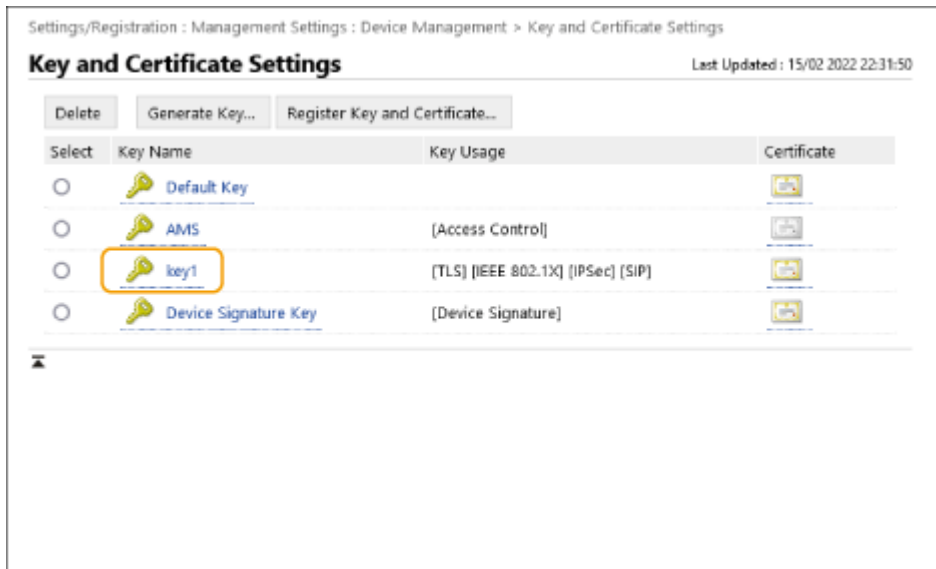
Settings/Registration : Management Settings : Device Management > Key and Certificate Settings

Key and Certificate Settings

Last Updated : 15/02 2022 22:31:50

Delete | Generate Key... | Register Key and Certificate...

| Select | Key Name | Key Usage | Certificate |
|---|---|---|---|
| ○ | Default Key | | |
| ○ | AMS | [Access Control] | |
| ○ | key1 | [TLS] [IEEE 802.1X] [IPSec] [SIP] | |
| ○ | Device Signature Key | [Device Signature] | |